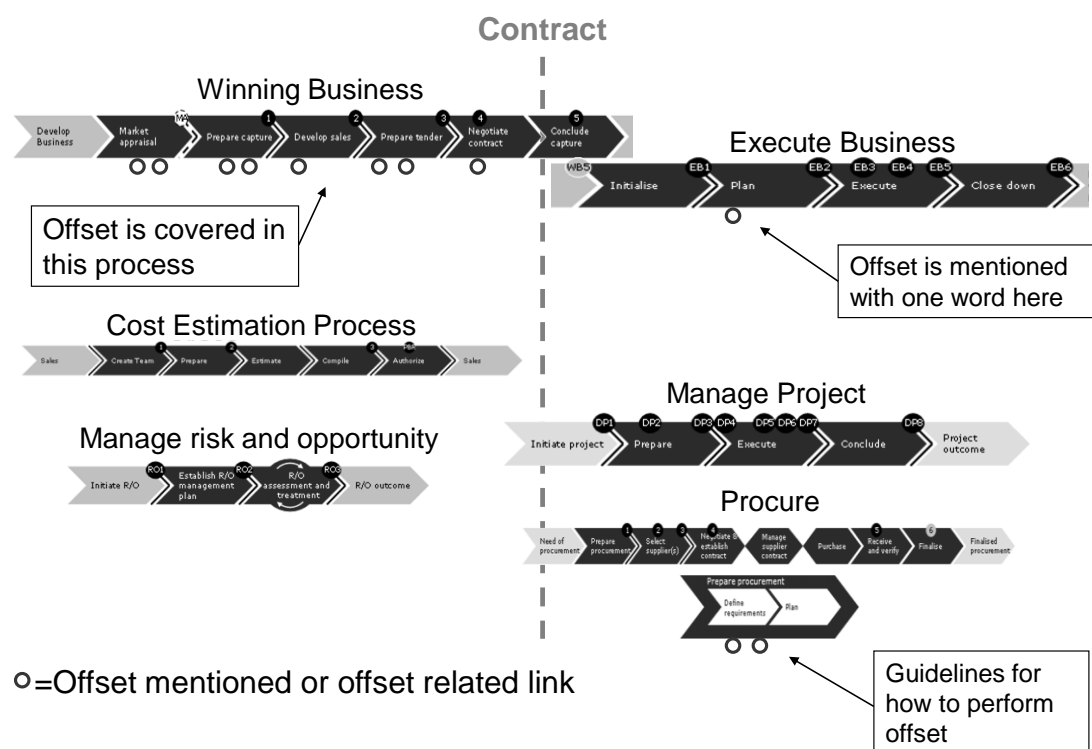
Contract

Winning Business

Develop Business | Market appraisal | MA | Prepare capture | 1 | Develop sales | 2 | Prepare tender | 3 | 4 | Negotiate contract | 5 | Conclude capture

Offset is covered in this process

Execute Business

WB5 | Initialise | EB1 | Plan | EB2 | Execute | EB3 | EB4 | EB5 | Close down | EB6

Offset is mentioned with one word here

Cost Estimation Process

Sales | Create Team | 1 | Prepare | 2 | Estimate | Compile | 3 | Authorize | Sales

Manage Project

Initiate project | DP1 | Prepare | DP2 | DP3 | DP4 | Execute | DP5 | DP6 | DP7 | Conclude | DP8 | Project outcome

Manage risk and opportunity

Initiate R/O | RO1 | Establish R/O management plan | RO2 | R/O assessment and treatment | RO3 | R/O outcome

Procure

Need of procurement | Prepare procurement | 1 | 2 | Select supplier(s) | 3 | 4 | Negotiate & establish contract | Manage supplier contract | Purchase | 5 | Receive and verify | 6 | Finalise | Finalised procurement

Prepare procurement
Define requirements | Plan

○=Offset mentioned or offset related link

Guidelines for how to perform offset